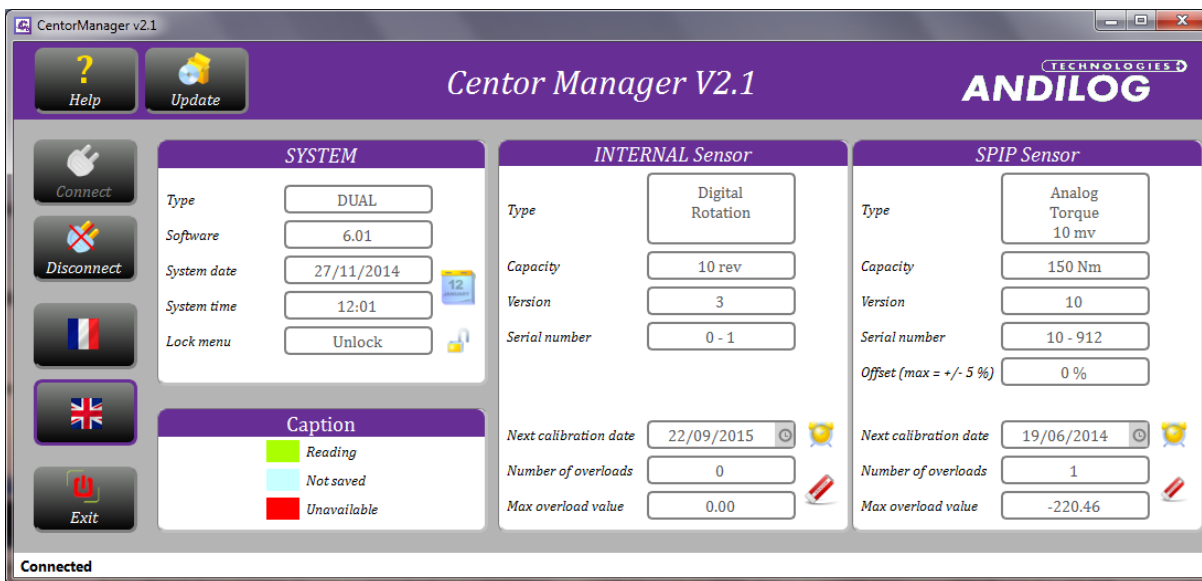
CentorManager v2.1

Help

Update

Centor Manager V2.1

TECHNOLOGIES
ANDILOG

Connect

Disconnect

Exit

SYSTEM

| Type | DUAL |
|---|---|
| Software | 6.01 |
| System date | 27/11/2014 |
| System time | 12:01 |
| Lock menu | Unlock |

12

Caption

Reading

Not saved

Unavailable

INTERNAL Sensor

| Type | Digital Rotation |
|---|---|
| Capacity | 10 rev |
| Version | 3 |
| Serial number | 0 - 1 |

| Next calibration date | 22/09/2015 |
|---|---|
| Number of overloads | 0 |
| Max overload value | 0.00 |

SPIP Sensor

| Type | Analog Torque 10 mv |
|---|---|
| Capacity | 150 Nm |
| Version | 10 |
| Serial number | 10 - 912 |
| Offset (max = +/- 5 %) | 0 % |

| Next calibration date | 19/06/2014 |
|---|---|
| Number of overloads | 1 |
| Max overload value | -220.46 |

Connected